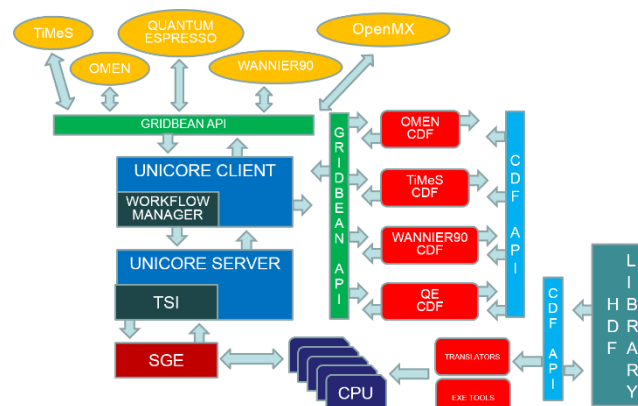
TiMeS

QUANTUM ESPRESSO

OpenMX

OMEN

WANNIER90

GRIDBEAN API

UNICORE CLIENT

WORKFLOW MANAGER

UNICORE SERVER

TSI

SGE

CPU

GRIDBEAN API

OMEN CDF

TiMeS CDF

WANNIER90 CDF

QE CDF

CDF API

CDF API

TRANSLATORS

EXE TOOLS

HDF LIBRARY